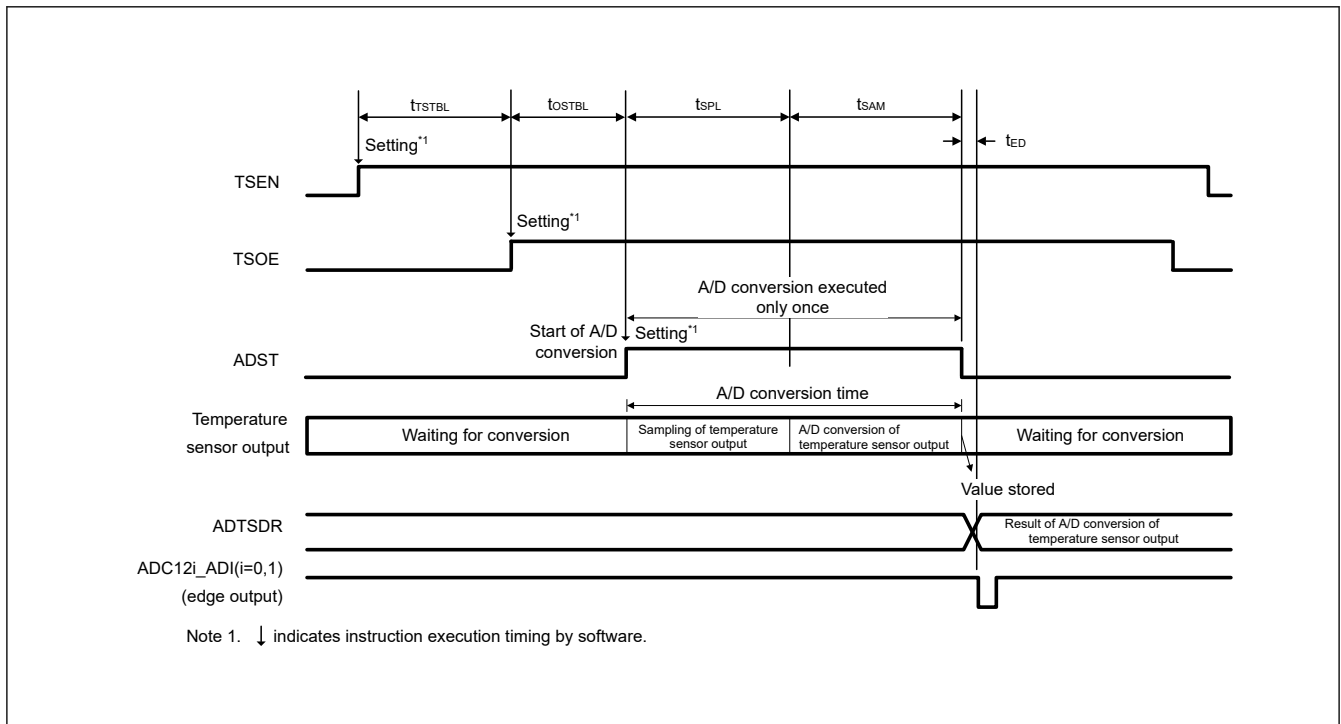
$t_{TSTBL}$ $t_{OSTBL}$ $t_{SPL}$ $t_{SAM}$

Setting$^{*1}$

$t_{ED}$

TSEN

Setting$^{*1}$

TSOE

A/D conversion executed only once

Start of A/D conversion

Setting$^{*1}$

ADST

A/D conversion time

Temperature sensor output

Waiting for conversion

Sampling of temperature sensor output

A/D conversion of temperature sensor output

Waiting for conversion

Value stored

ADTSDR

Result of A/D conversion of temperature sensor output

ADC12i_ADI(i=0,1) (edge output)

Note 1. ↓ indicates instruction execution timing by software.